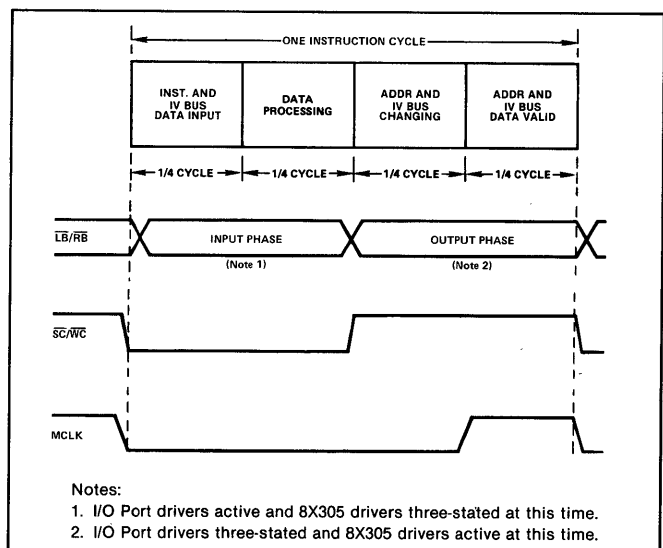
ONE INSTRUCTION CYCLE

| INST. AND IV BUS DATA INPUT | DATA PROCESSING | ADDR AND IV BUS CHANGING | ADDR AND IV BUS DATA VALID |
|---|---|---|---|

1/4 CYCLE 1/4 CYCLE 1/4 CYCLE 1/4 CYCLE

$\overline{LB}/\overline{RB}$

INPUT PHASE
(Note 1)

OUTPUT PHASE
(Note 2)

$\overline{SC}/\overline{WC}$

MCLK

Notes:
1. I/O Port drivers active and 8X305 drivers three-stated at this time.
2. I/O Port drivers three-stated and 8X305 drivers active at this time.